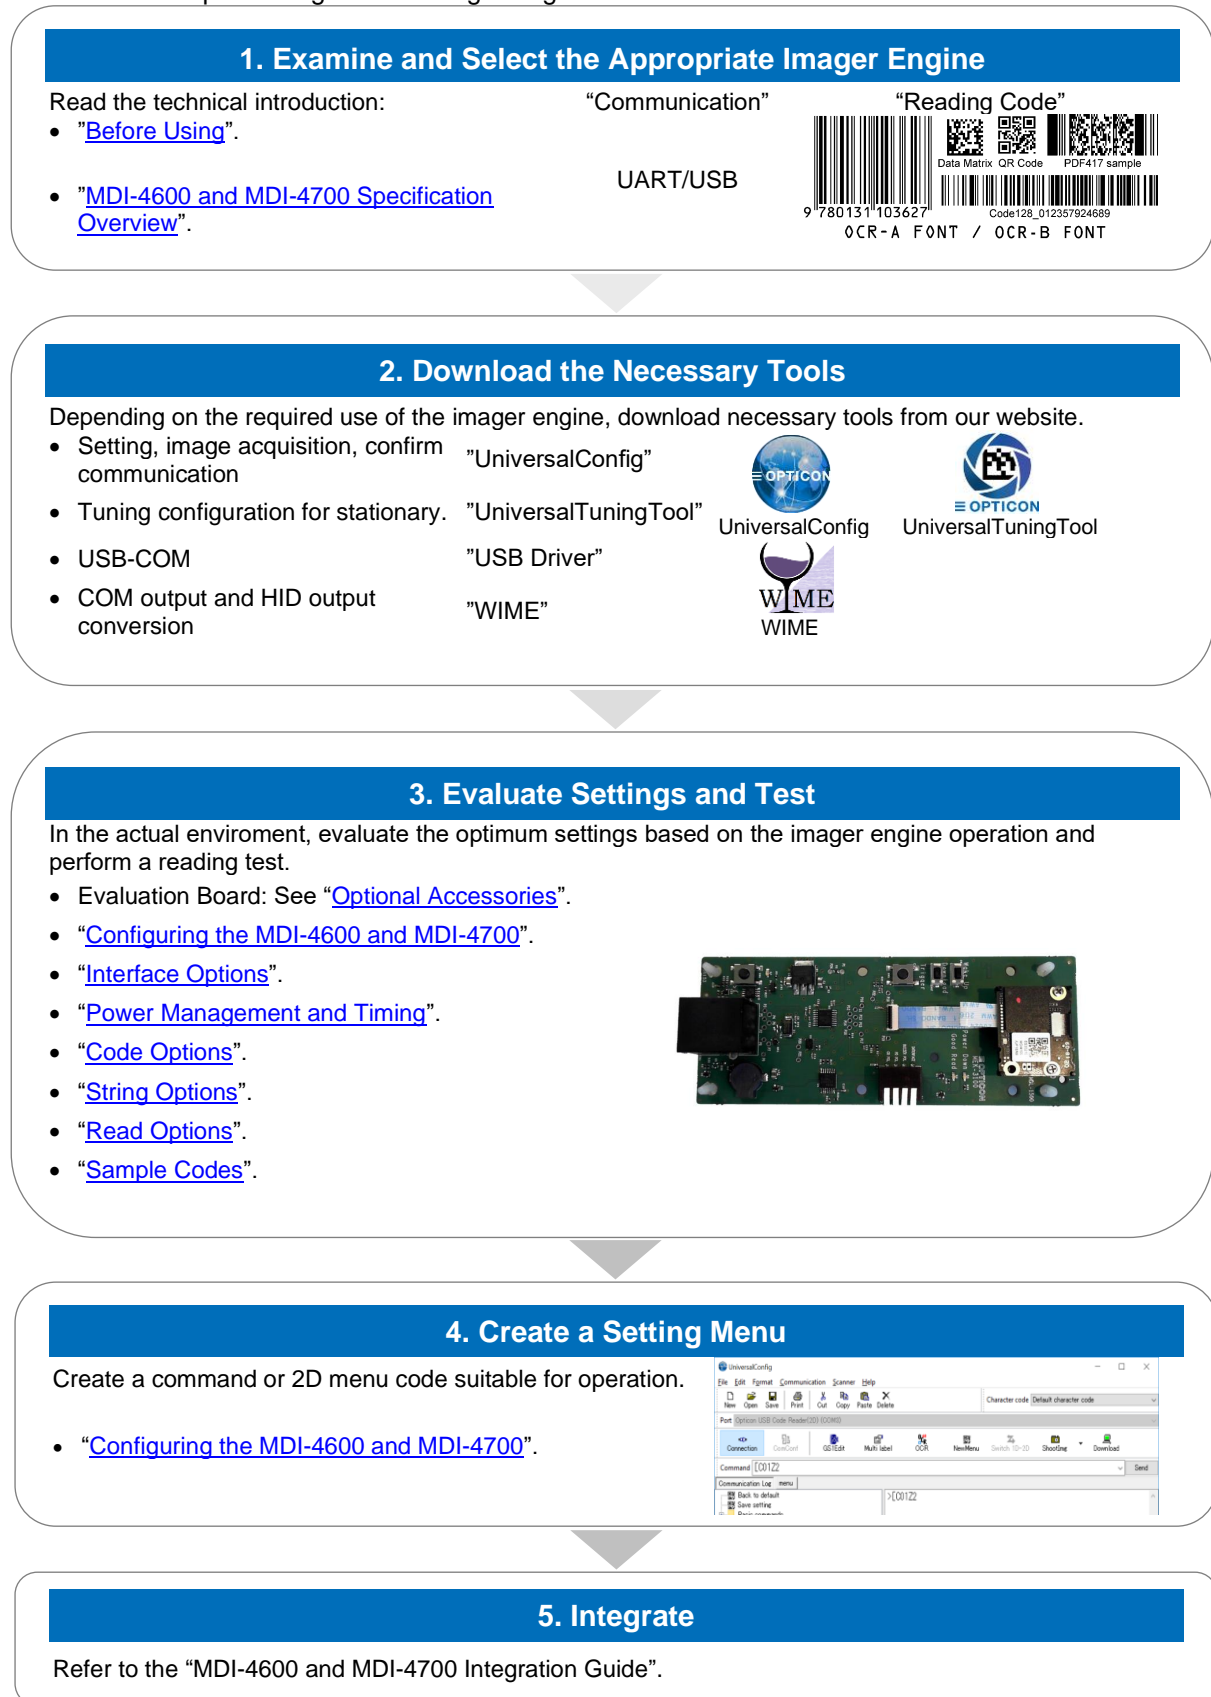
1. Examine and Select the Appropriate Imager Engine

Read the technical introduction:
- "Before Using".
- "MDI-4600 and MDI-4700 Specification Overview".

"Communication"

UART/USB

"Reading Code"

Data Matrix QR Code PDF417 sample

9 780131 103627 Code128_012357924689

OCR-A FONT / OCR-B FONT

2. Download the Necessary Tools

Depending on the required use of the imager engine, download necessary tools from our website.
- Setting, image acquisition, confirm communication "UniversalConfig"
- Tuning configuration for stationary. "UniversalTuningTool"
- USB-COM "USB Driver"
- COM output and HID output conversion "WIME"

OPTICON UniversalConfig
OPTICON UniversalTuningTool
WIME WIME

3. Evaluate Settings and Test

In the actual enviroment, evaluate the optimum settings based on the imager engine operation and perform a reading test.
- Evaluation Board: See "Optional Accessories".
- "Configuring the MDI-4600 and MDI-4700".
- "Interface Options".
- "Power Management and Timing".
- "Code Options".
- "String Options".
- "Read Options".
- "Sample Codes".

4. Create a Setting Menu

Create a command or 2D menu code suitable for operation.

- "Configuring the MDI-4600 and MDI-4700".

UniversalConfig
File Edit Format Communication Scanner Help
New Open Save Print Cut Copy Paste Delete
Character code Default character code
Port Opticon USB Code Reader(2D) (COM3)
Connection ConnConf QSIEdit Multi label OCR NewMenu Switch 1D-2D Shooting Download
Command [C01Z2 Send
Communication Log menu
Back to default
Save setting
>[C01Z2

5. Integrate

Refer to the "MDI-4600 and MDI-4700 Integration Guide".